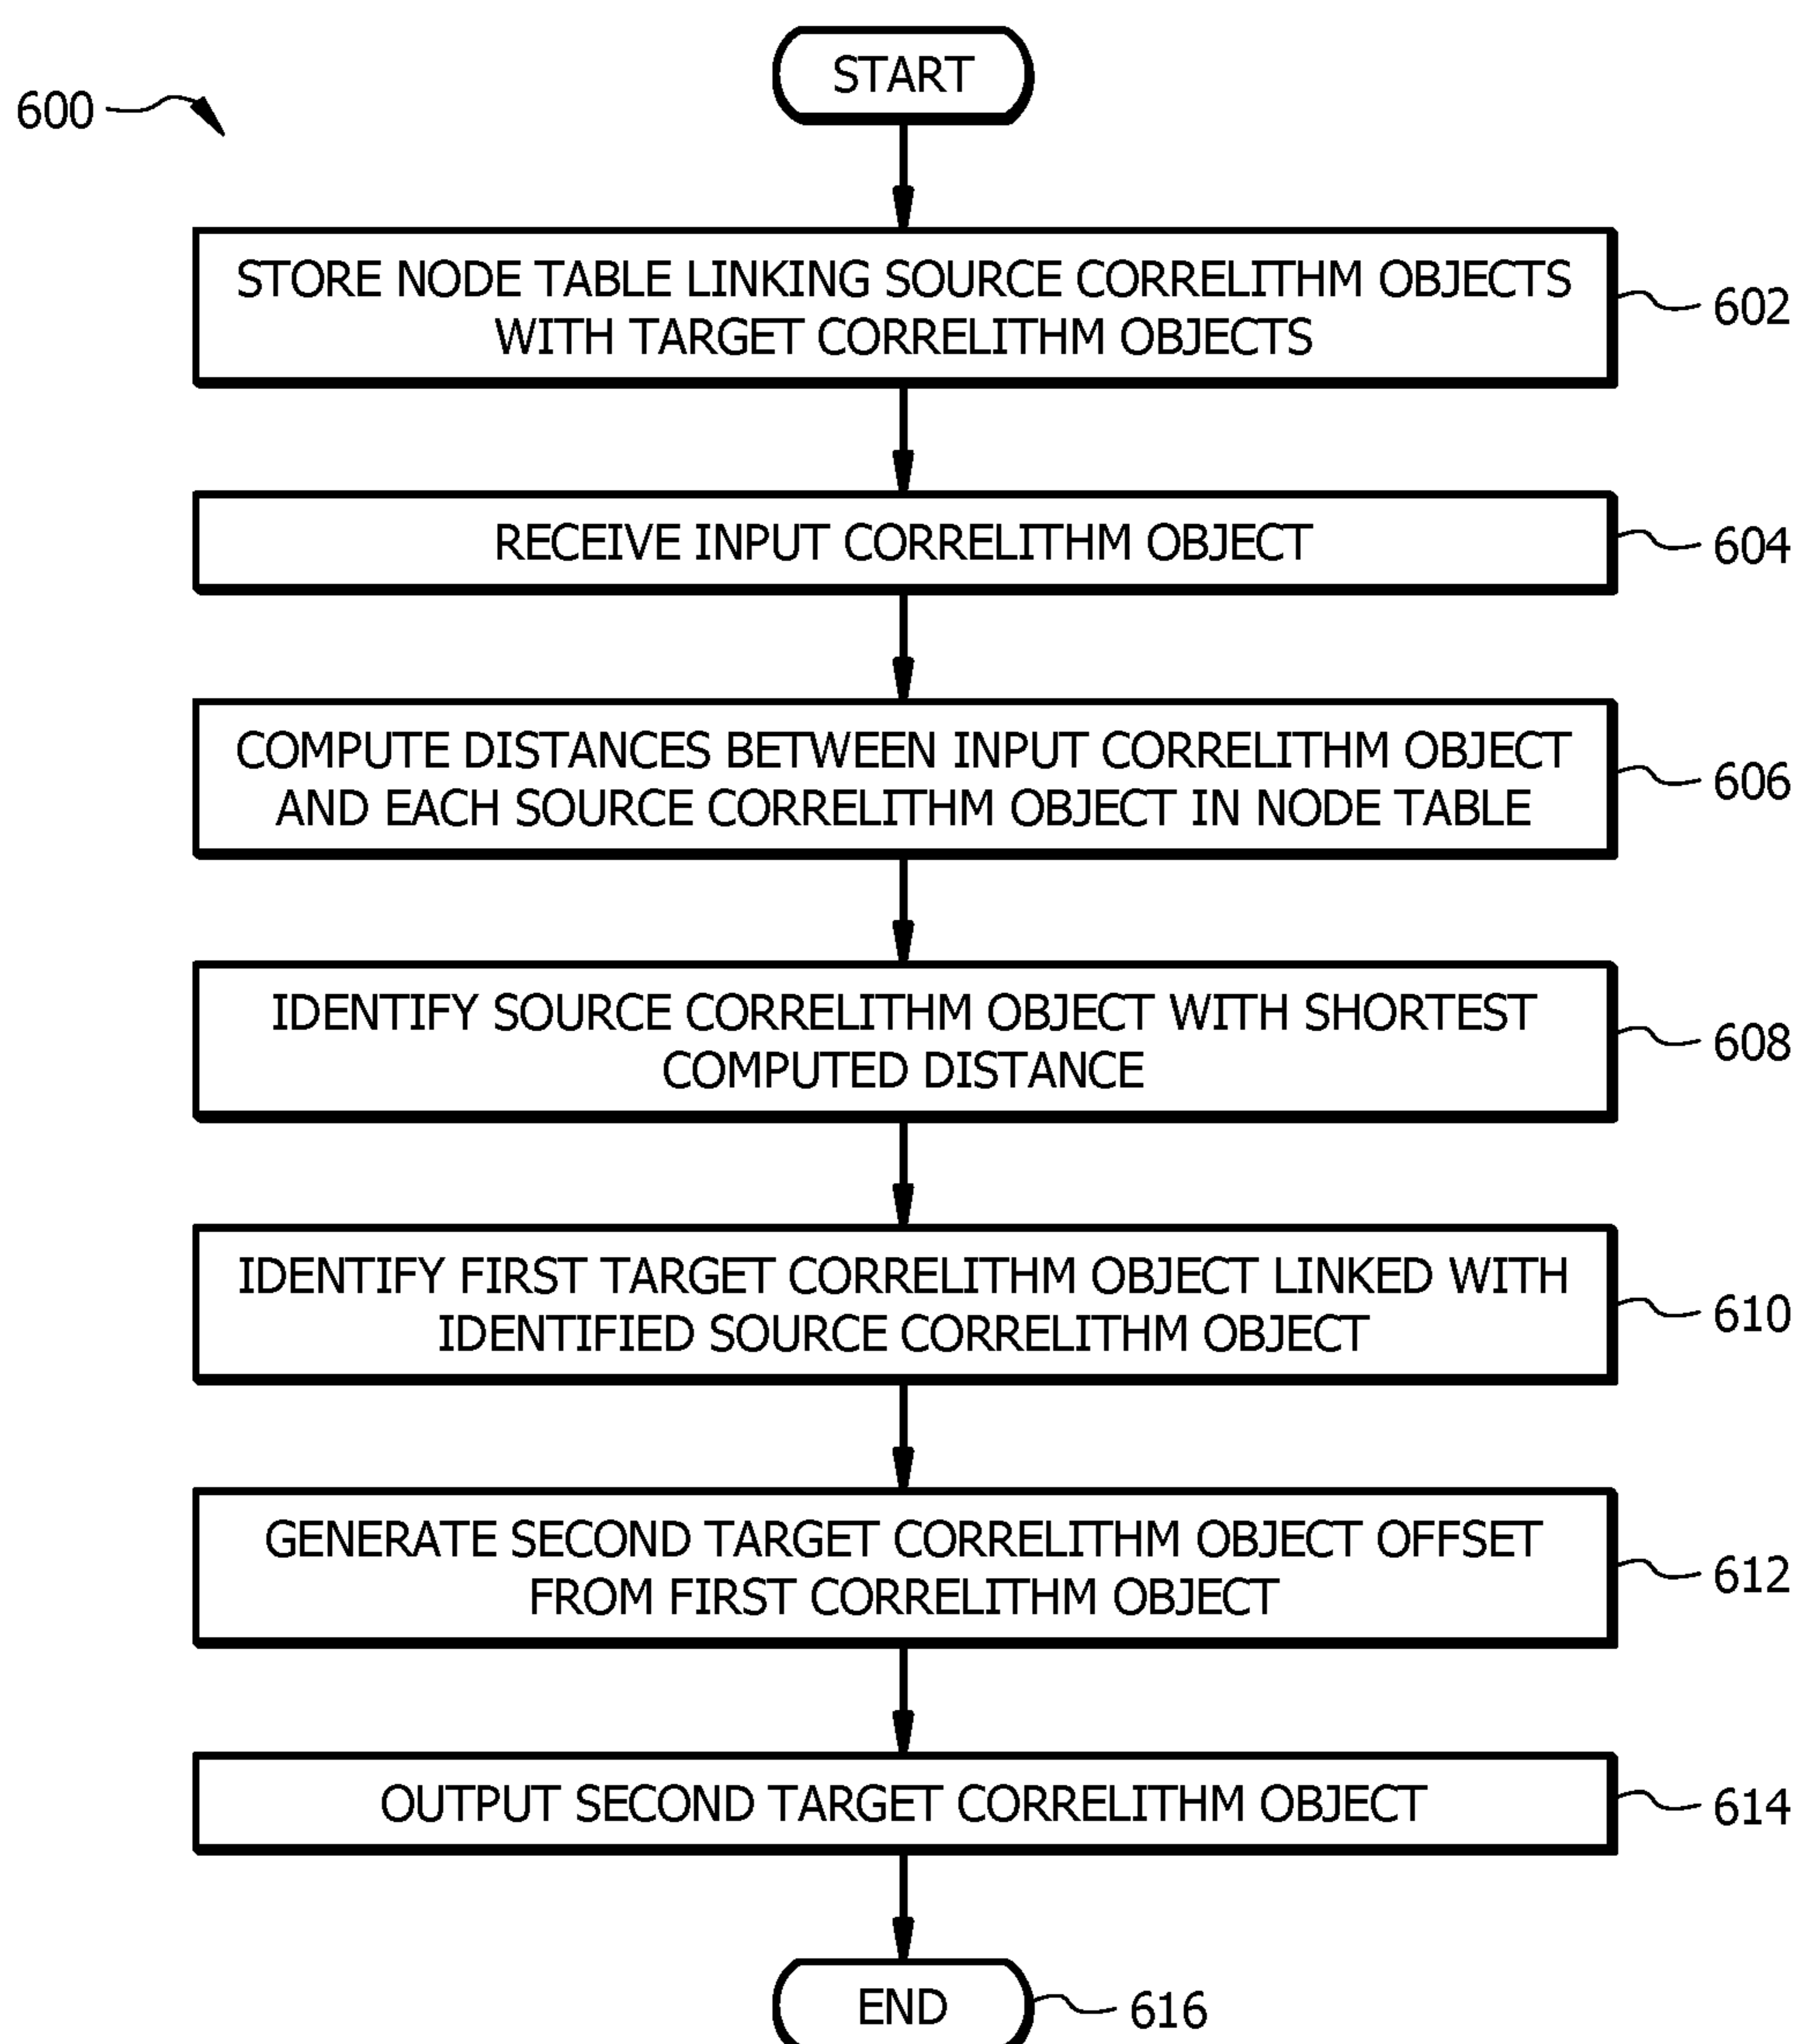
600

START

STORE NODE TABLE LINKING SOURCE CORRELITHM OBJECTS WITH TARGET CORRELITHM OBJECTS

602

RECEIVE INPUT CORRELITHM OBJECT

604

COMPUTE DISTANCES BETWEEN INPUT CORRELITHM OBJECT AND EACH SOURCE CORRELITHM OBJECT IN NODE TABLE

606

IDENTIFY SOURCE CORRELITHM OBJECT WITH SHORTEST COMPUTED DISTANCE

608

IDENTIFY FIRST TARGET CORRELITHM OBJECT LINKED WITH IDENTIFIED SOURCE CORRELITHM OBJECT

610

GENERATE SECOND TARGET CORRELITHM OBJECT OFFSET FROM FIRST CORRELITHM OBJECT

612

OUTPUT SECOND TARGET CORRELITHM OBJECT

614

END

616